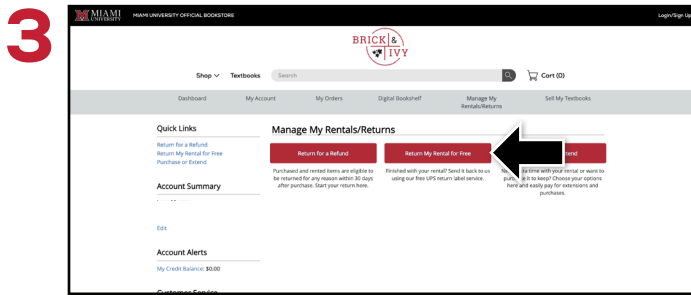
3

MIAMI UNIVERSITY MIAMI UNIVERSITY OFFICIAL BOOKSTORE

Login/Sign Up

BRICK & IVY

Shop Textbooks Search

Cart (0)

Dashboard My Account My Orders Digital Bookshelf Manage My Rentals/Returns Sell My Textbooks

Quick Links

Return for a Refund
Return My Rental for Free
Purchase or Extend

Account Summary

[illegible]

Edit

Account Alerts

My Credit Balance: $0.00

Customer Service

Manage My Rentals/Returns

Return for a Refund

Purchased and rented items are eligible to be returned for any reason within 30 days after purchase. Start your return here.

Return My Rental for Free

Finished with your rental? Send it back to us using our free UPS return label service.

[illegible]tend

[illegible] time with your rental or want to pur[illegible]e it to keep? Choose your options here and easily pay for extensions and purchases.